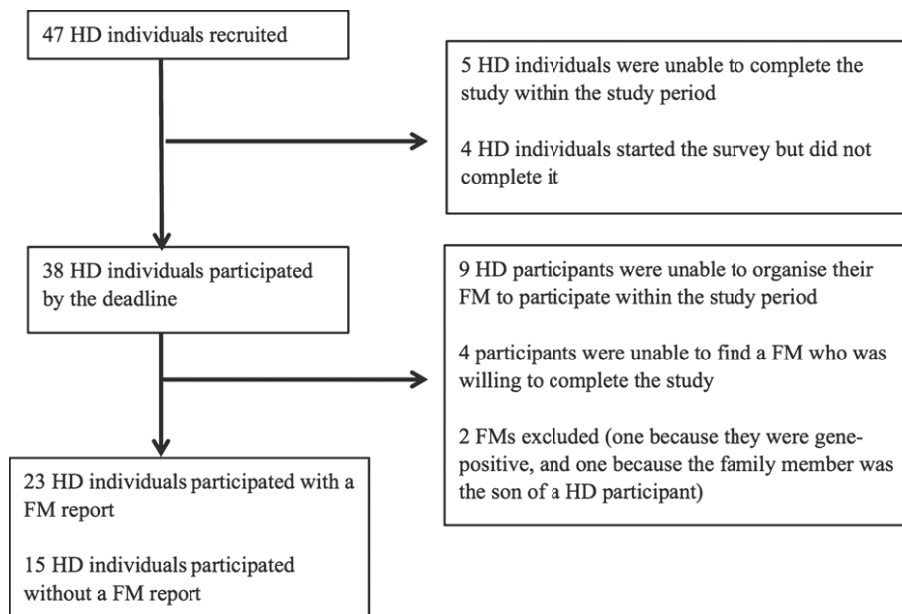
47 HD individuals recruited

5 HD individuals were unable to complete the study within the study period

4 HD individuals started the survey but did not complete it

38 HD individuals participated by the deadline

9 HD participants were unable to organise their FM to participate within the study period

4 participants were unable to find a FM who was willing to complete the study

2 FMs excluded (one because they were gene-positive, and one because the family member was the son of a HD participant)

23 HD individuals participated with a FM report

15 HD individuals participated without a FM report